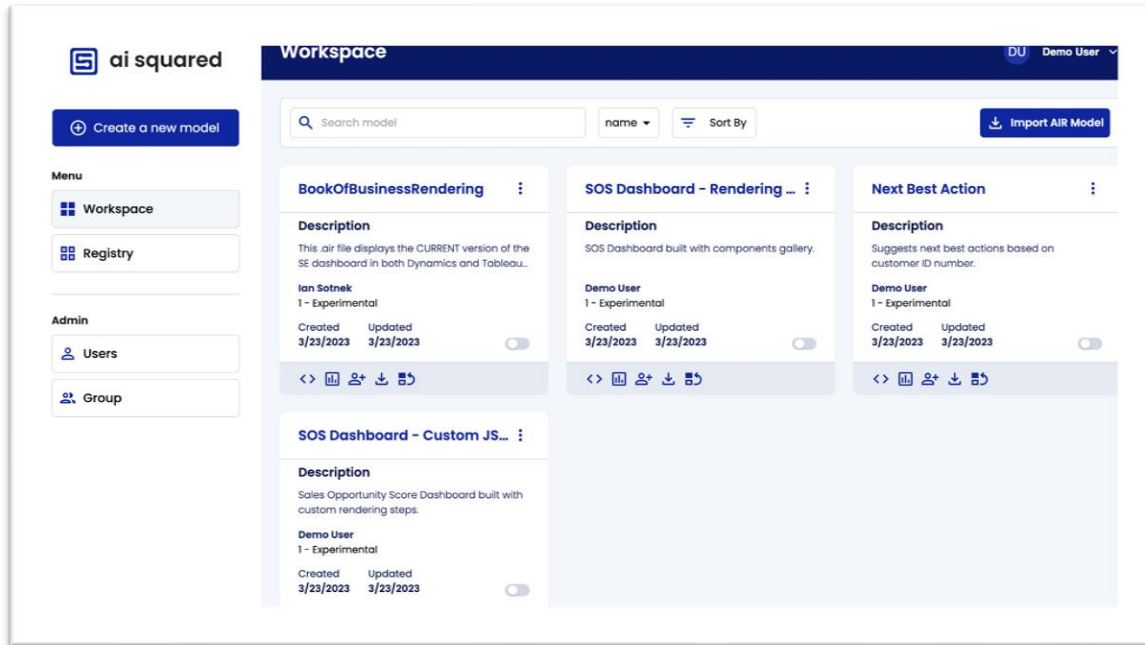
ai squared

Create a new model

Menu

Workspace

Registry

Admin

Users

Group

Workspace

DU Demo User

Search model

name

Sort By

Import AIR Model

BookOfBusinessRendering

Description

This .air file displays the CURRENT version of the SE dashboard in both Dynamics and Tableau..

Ian Sotnek
1 - Experimental

Created 3/23/2023
Updated 3/23/2023

SOS Dashboard - Rendering ...

Description

SOS Dashboard built with components gallery.

Demo User
1 - Experimental

Created 3/23/2023
Updated 3/23/2023

Next Best Action

Description

Suggests next best actions based on customer ID number.

Demo User
1 - Experimental

Created 3/23/2023
Updated 3/23/2023

SOS Dashboard - Custom JS...

Description

Sales Opportunity Score Dashboard built with custom rendering steps.

Demo User
1 - Experimental

Created 3/23/2023
Updated 3/23/2023